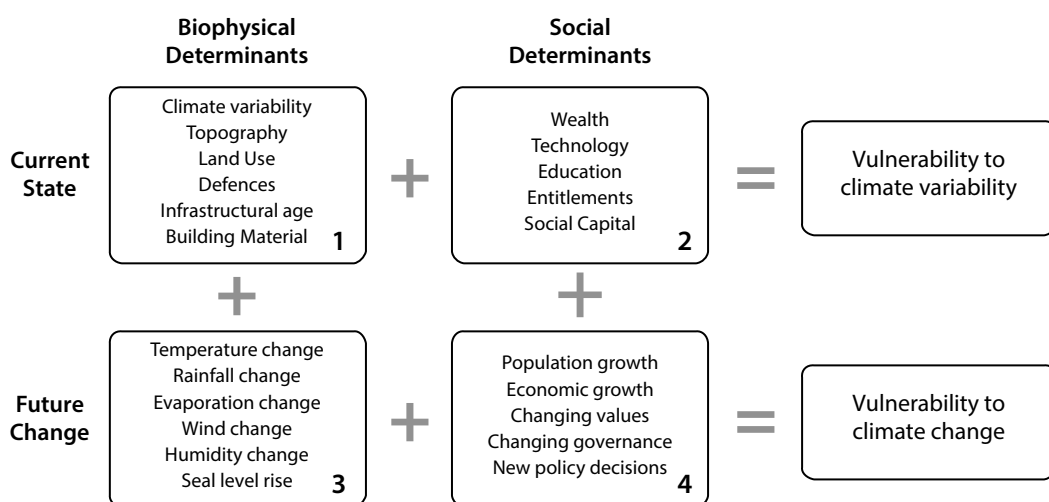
Biophysical Determinants

Social Determinants

Current State

Climate variability
Topography
Land Use
Defences
Infrastructural age
Building Material
1

+

Wealth
Technology
Education
Entitlements
Social Capital
2

=

Vulnerability to climate variability

+

+

Future Change

Temperature change
Rainfall change
Evaporation change
Wind change
Humidity change
Seal level rise
3

+

Population growth
Economic growth
Changing values
Changing governance
New policy decisions
4

=

Vulnerability to climate change